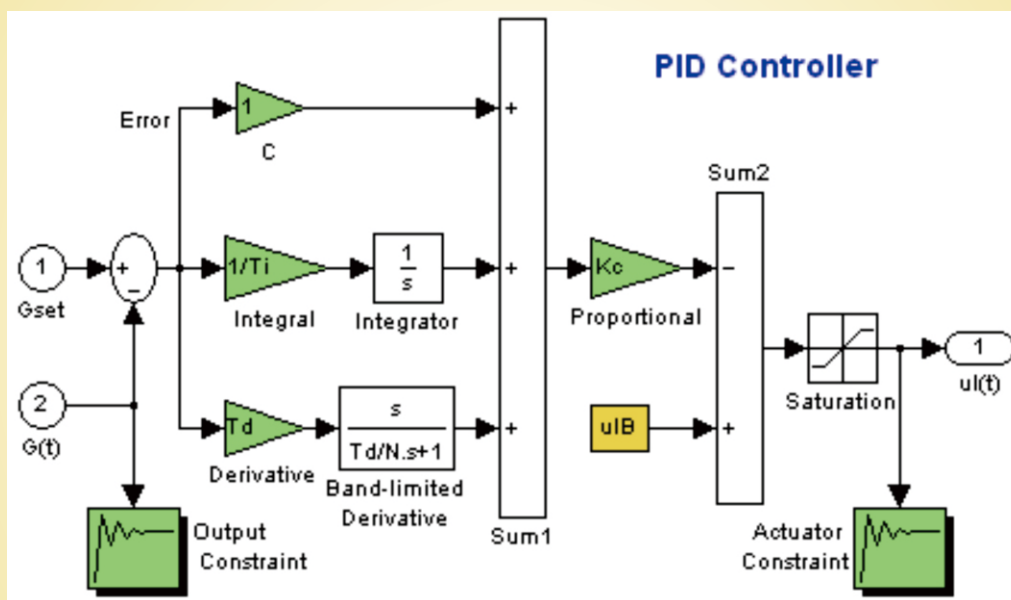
PID Controller

Error

1

C

+

1
Gset

+
−

1/Ti
Integral

$\frac{1}{s}$
Integrator

+

Kc
Proportional

Sum2

−

2
G(t)

Td
Derivative

s
Td/N.s+1
Band-limited Derivative

+

Sum1

uIB

+

Saturation

1
uI(t)

Output Constraint

Actuator Constraint